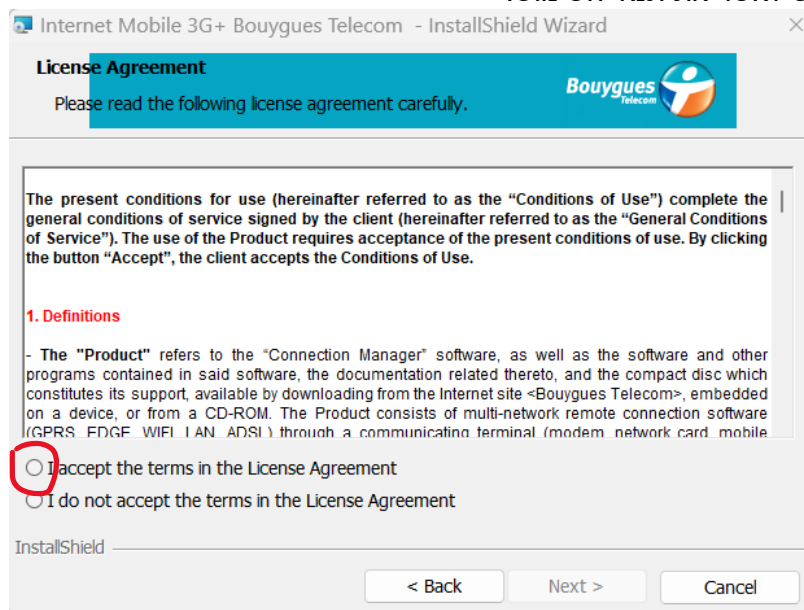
Internet Mobile 3G+ Bouygues Telecom - InstallShield Wizard

License Agreement

Please read the following license agreement carefully.

Bouygues Telecom

The present conditions for use (hereinafter referred to as the “Conditions of Use”) complete the general conditions of service signed by the client (hereinafter referred to as the “General Conditions of Service”). The use of the Product requires acceptance of the present conditions of use. By clicking the button “Accept”, the client accepts the Conditions of Use.

1. Definitions

- The "Product" refers to the “Connection Manager” software, as well as the software and other programs contained in said software, the documentation related thereto, and the compact disc which constitutes its support, available by downloading from the Internet site <Bouygues Telecom>, embedded on a device, or from a CD-ROM. The Product consists of multi-network remote connection software (GPRS, EDGE, WIFI, LAN, ADSL) through a communicating terminal (modem, network card, mobile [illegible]

I accept the terms in the License Agreement

I do not accept the terms in the License Agreement

InstallShield

< Back

Next >

Cancel